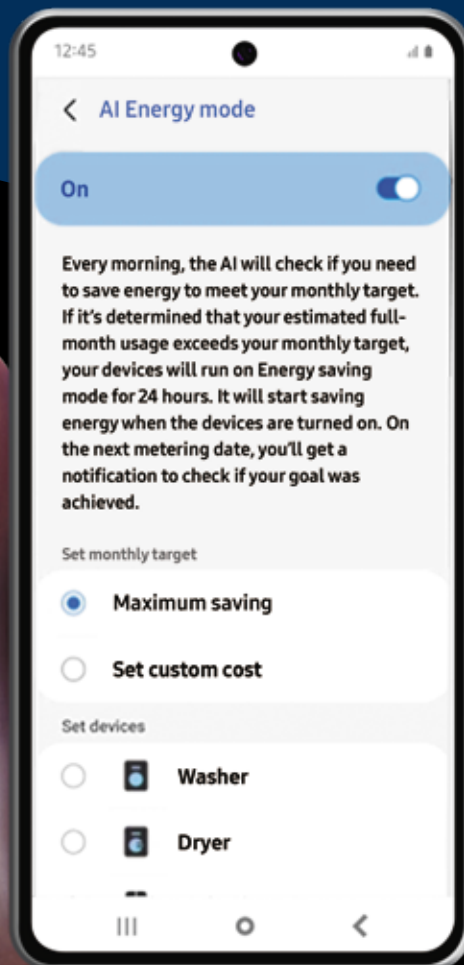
12:45

AI Energy mode

On

Every morning, the AI will check if you need to save energy to meet your monthly target. If it's determined that your estimated full-month usage exceeds your monthly target, your devices will run on Energy saving mode for 24 hours. It will start saving energy when the devices are turned on. On the next metering date, you'll get a notification to check if your goal was achieved.

Set monthly target

Maximum saving

Set custom cost

Set devices

Washer

Dryer